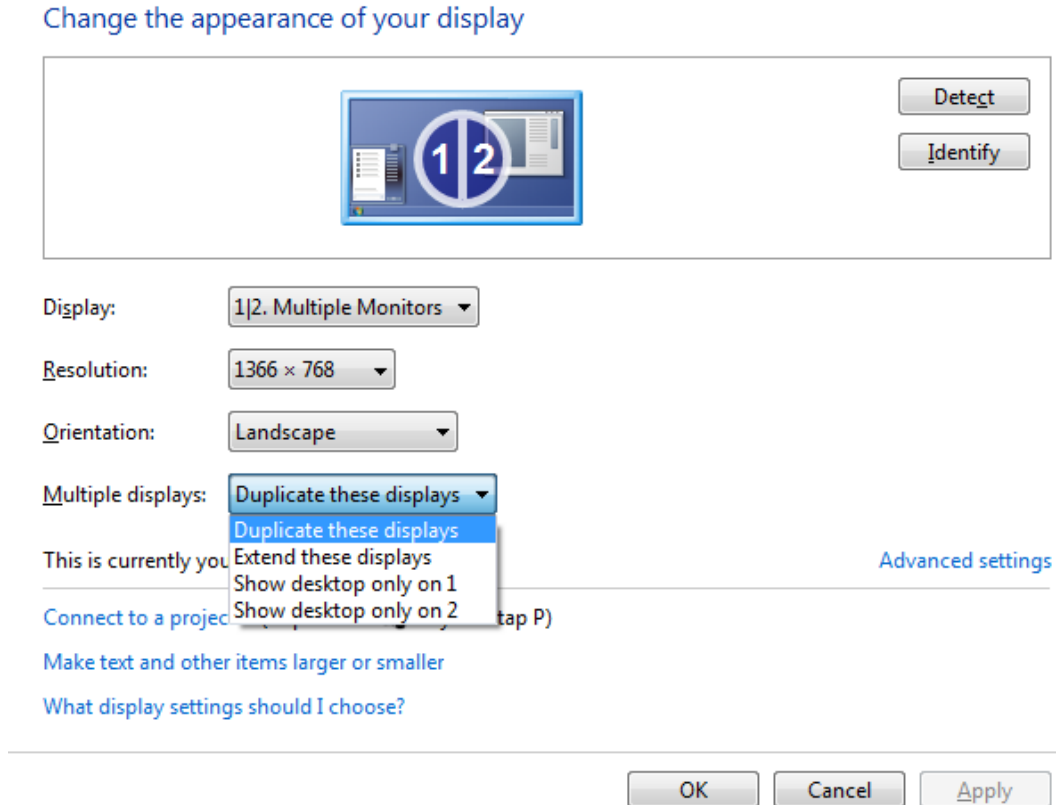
Change the appearance of your display

1 2

Detect

Identify

Display: 1|2. Multiple Monitors

Resolution: 1366 × 768

Orientation: Landscape

Multiple displays: Duplicate these displays

Duplicate these displays
Extend these displays
Show desktop only on 1
Show desktop only on 2

This is currently you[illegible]

Advanced settings

Connect to a projec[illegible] tap P)

Make text and other items larger or smaller

What display settings should I choose?

OK Cancel Apply